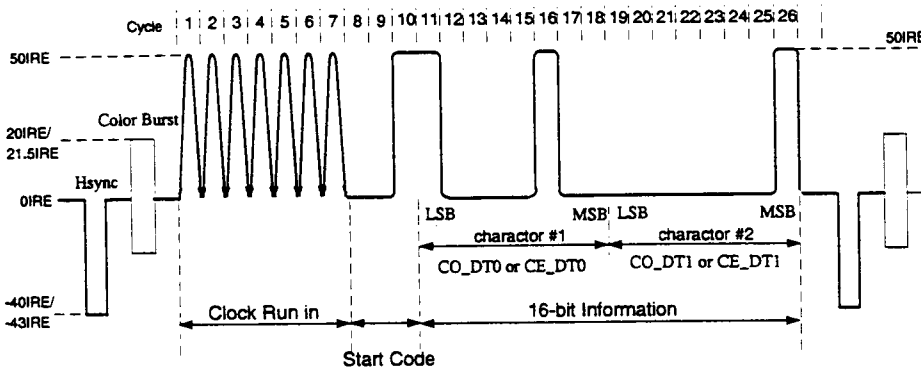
Cycle 1 2 3 4 5 6 7 8 9 10 11 12 13 14 15 16 17 18 19 20 21 22 23 24 25 26

50IRE

50IRE

20IRE/ 21.5IRE

Color Burst

Hsync

0IRE

-40IRE/ -43IRE

LSB

MSB

LSB

MSB

charactor #1

charactor #2

CO_DT0 or CE_DT0

CO_DT1 or CE_DT1

Clock Run in

16-bit Information

Start Code